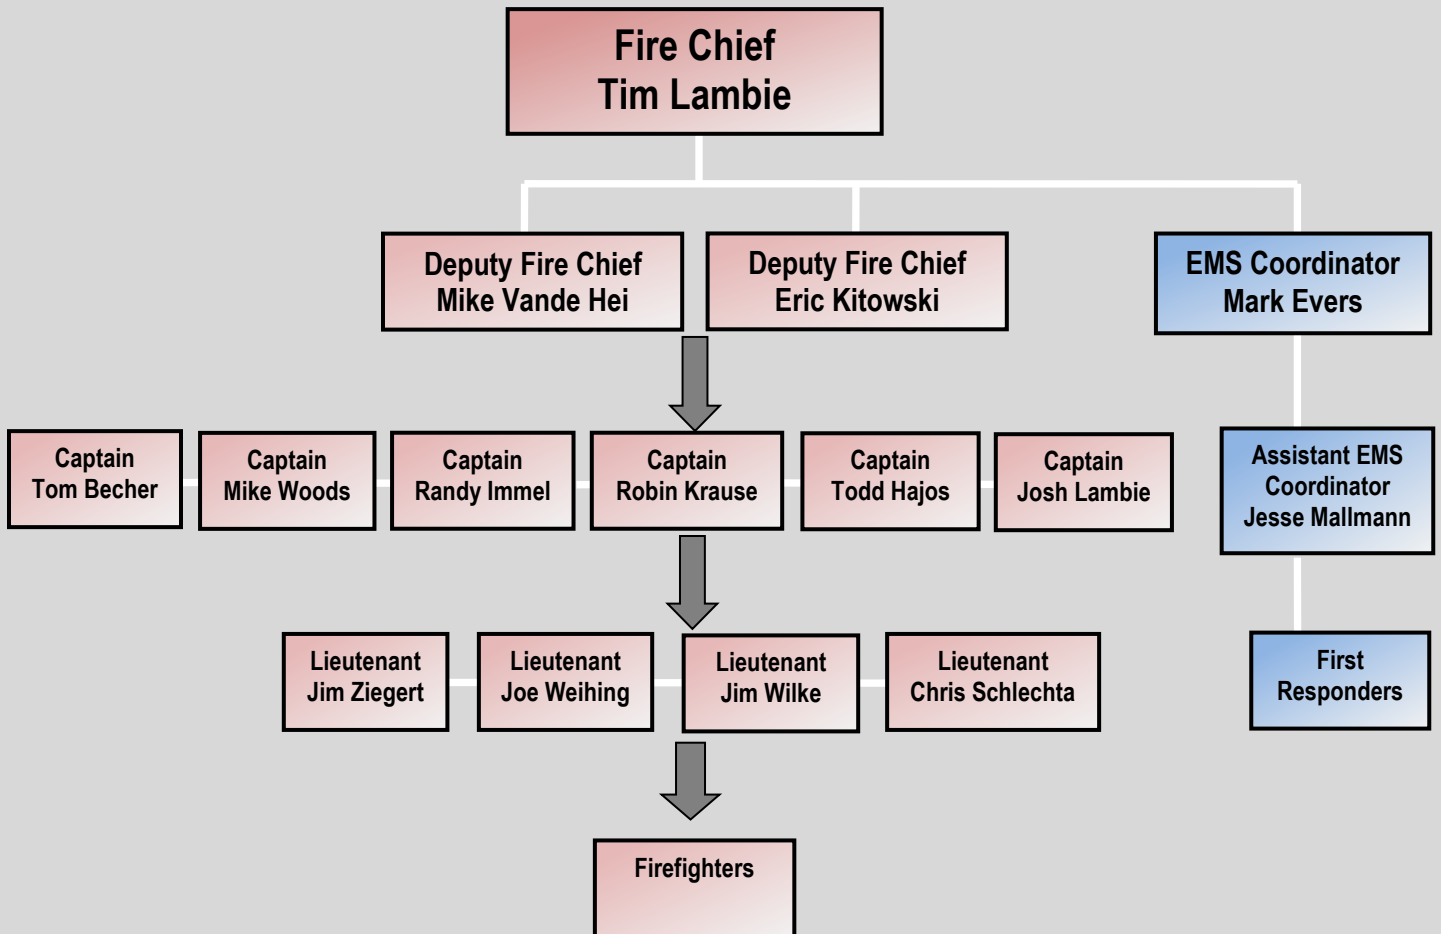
Fire Chief
Tim Lambie

Deputy Fire Chief
Mike Vande Hei

Deputy Fire Chief
Eric Kitowski

EMS Coordinator
Mark Evers

Captain
Tom Becher

Captain
Mike Woods

Captain
Randy Immel

Captain
Robin Krause

Captain
Todd Hajos

Captain
Josh Lambie

Assistant EMS Coordinator
Jesse Mallmann

Lieutenant
Jim Ziegert

Lieutenant
Joe Weihing

Lieutenant
Jim Wilke

Lieutenant
Chris Schlechta

First Responders

Firefighters